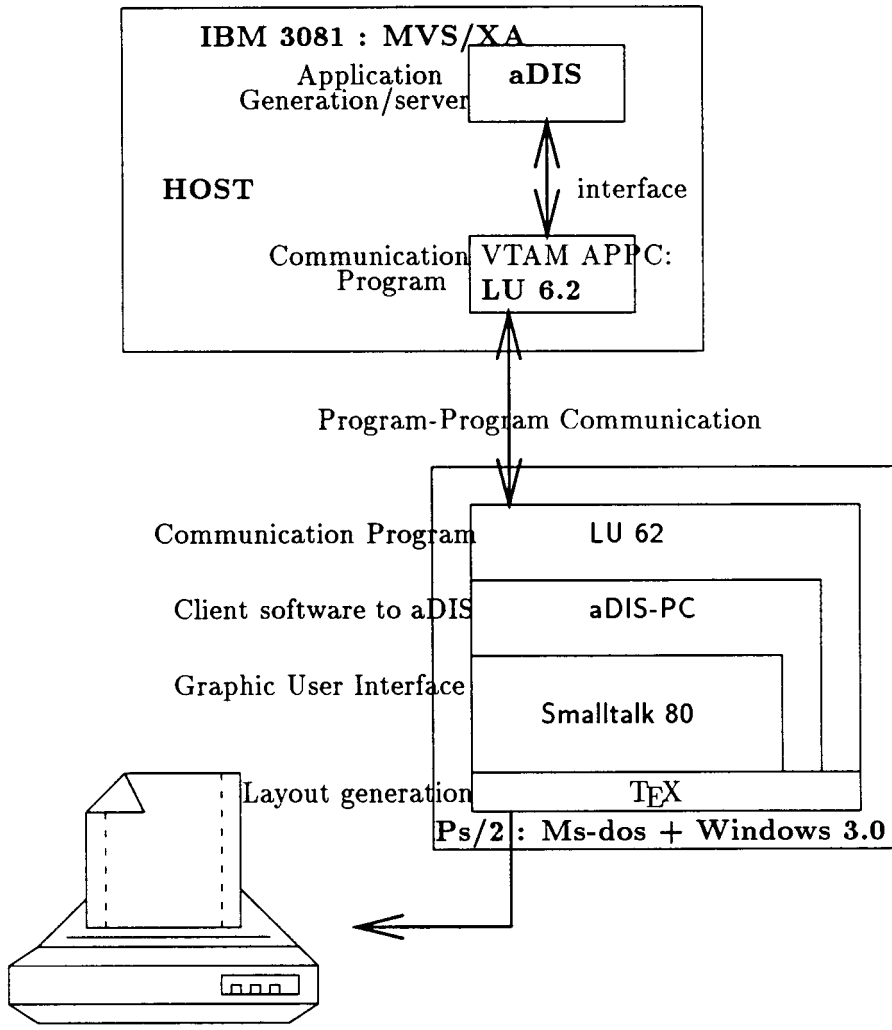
IBM 3081 : MVS/XA

Application Generation/server

aDIS

HOST

interface

Communication Program

VTAM APPC: LU 6.2

Program-Program Communication

Communication Program

LU 62

Client software to aDIS

aDIS-PC

Graphic User Interface

Smalltalk 80

Layout generation

$\TeX$

Ps/2 : Ms-dos + Windows 3.0